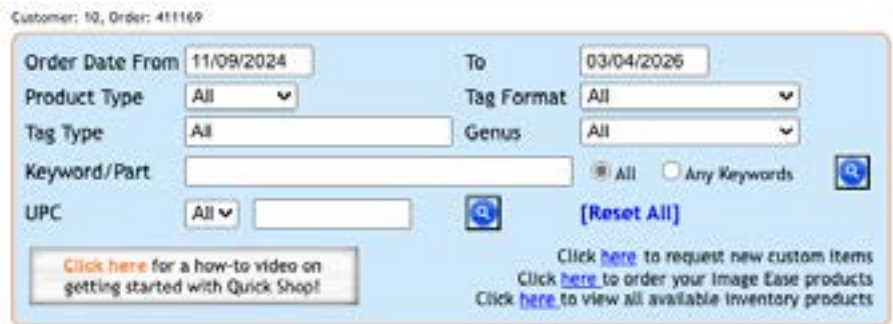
Customer: 10, Order: 411169

Order Date From 11/09/2024
To 03/04/2026
Product Type All
Tag Format All
Tag Type All
Genus All
Keyword/Part
All
Any Keywords
UPC All
[Reset All]

Click here for a how-to video on getting started with Quick Shop!

Click here to request new custom items
Click here to order your Image Ease products
Click here to view all available inventory products